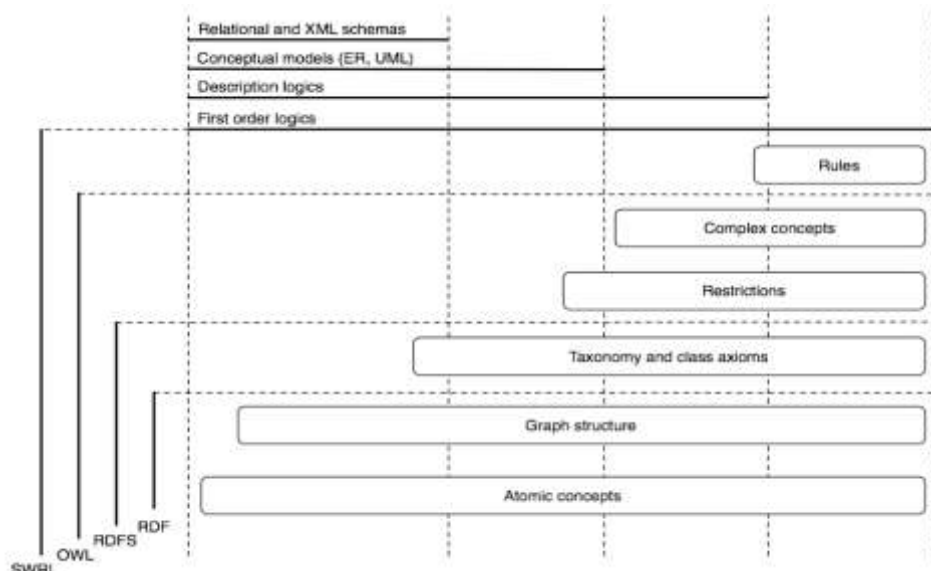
Relational and XML schemas
Conceptual models (ER, UML)
Description logics
First order logics

Rules
Complex concepts
Restrictions
Taxonomy and class axioms
Graph structure
Atomic concepts

RDF
RDFS
OWL
SWRL